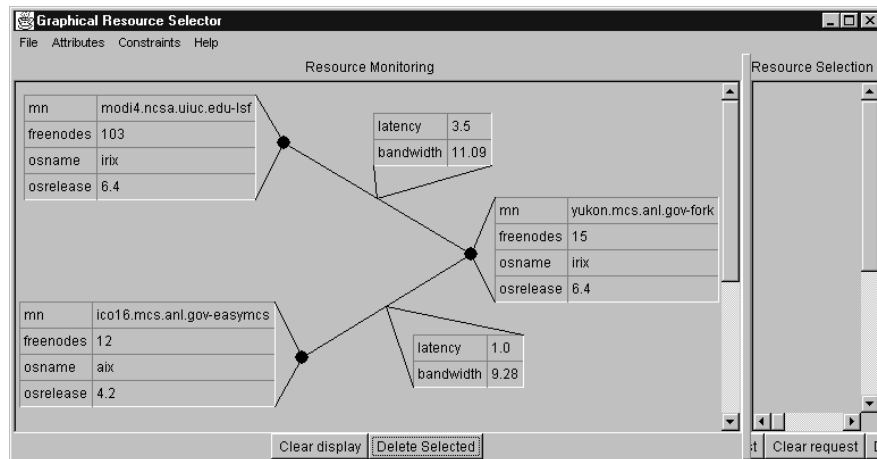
Graphical Resource Selector

File Attributes Constraints Help

Resource Monitoring

| mn | modi4.ncsa.uiuc.edu-lsf |
|---|---|
| freenodes | 103 |
| osname | irix |
| osrelease | 6.4 |

| latency | 3.5 |
|---|---|
| bandwidth | 11.09 |

| mn | yukon.mcs.anl.gov-fork |
|---|---|
| freenodes | 15 |
| osname | irix |
| osrelease | 6.4 |

| mn | ico16.mcs.anl.gov-easymcs |
|---|---|
| freenodes | 12 |
| osname | aix |
| osrelease | 4.2 |

| latency | 1.0 |
|---|---|
| bandwidth | 9.28 |

Clear display Delete Selected

Resource Selection

t Clear request D